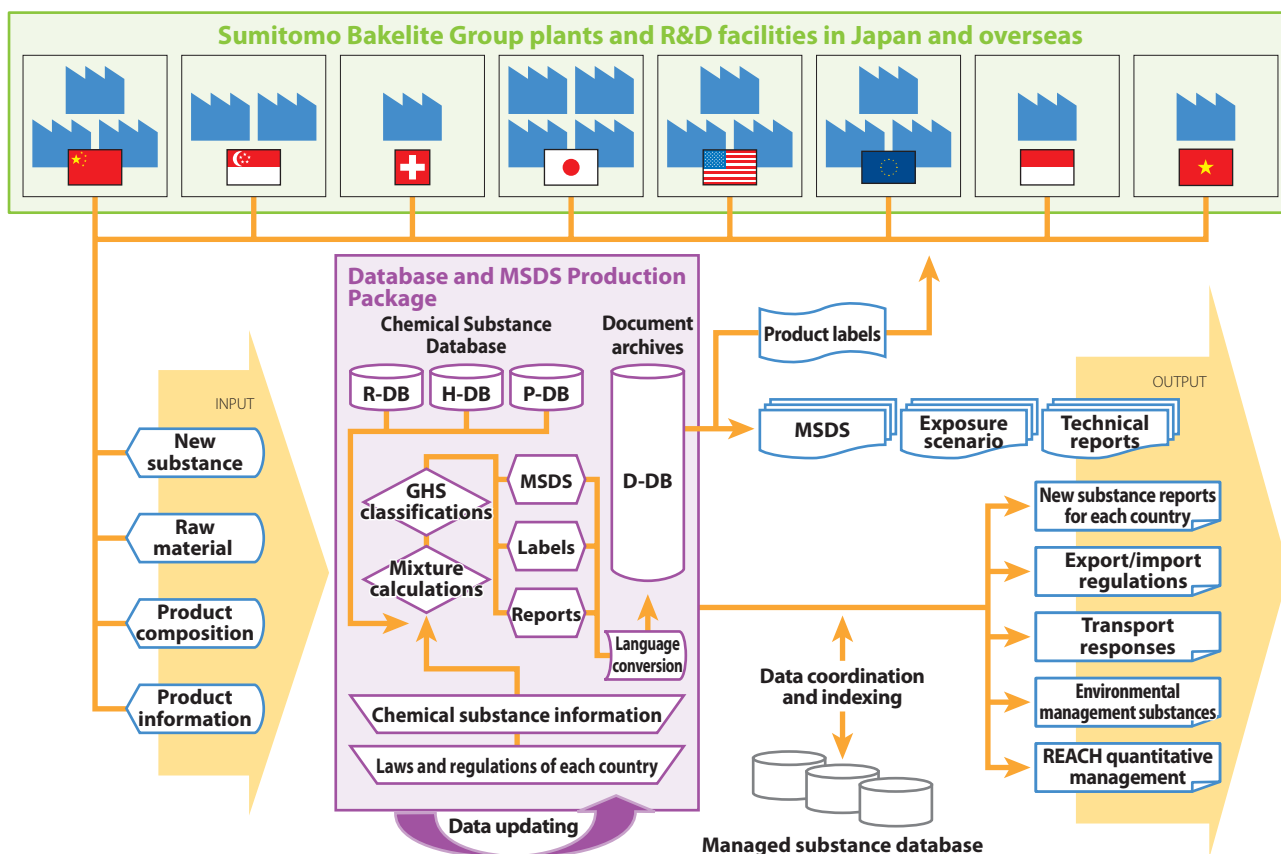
Sumitomo Bakelite Group plants and R&D facilities in Japan and overseas

INPUT

New substance

Raw material

Product composition

Product information

Database and MSDS Production Package

Chemical Substance Database

R-DB

H-DB

P-DB

Document archives

D-DB

GHS classifications

Mixture calculations

MSDS

Labels

Reports

Language conversion

Chemical substance information

Laws and regulations of each country

Data updating

Product labels

OUTPUT

MSDS

Exposure scenario

Technical reports

New substance reports for each country

Export/import regulations

Transport responses

Environmental management substances

REACH quantitative management

Data coordination and indexing

Managed substance database